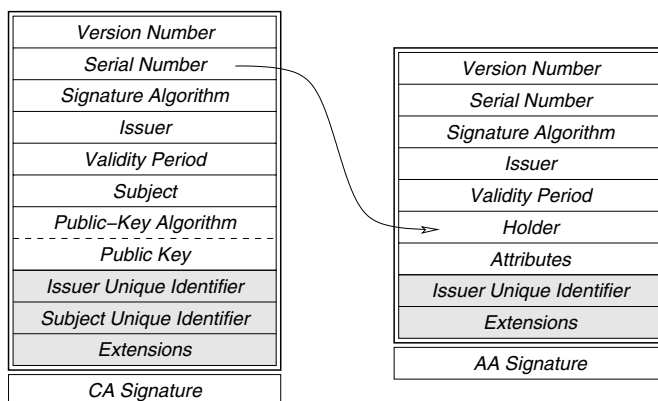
Version Number
Serial Number
Signature Algorithm
Issuer
Validity Period
Subject
Public–Key Algorithm
Public Key
Issuer Unique Identifier
Subject Unique Identifier
Extensions

CA Signature

Version Number
Serial Number
Signature Algorithm
Issuer
Validity Period
Holder
Attributes
Issuer Unique Identifier
Extensions

AA Signature